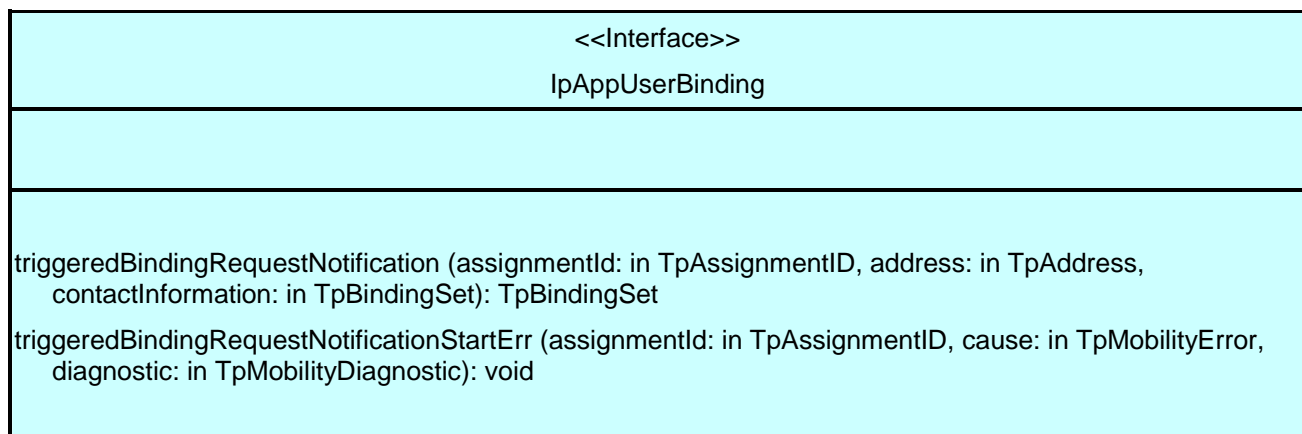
<<Interface>>

IpAppUserBinding

triggeredBindingRequestNotification (assignmentId: in TpAssignmentID, address: in TpAddress, contactInformation: in TpBindingSet): TpBindingSet

triggeredBindingRequestNotificationStartErr (assignmentId: in TpAssignmentID, cause: in TpMobilityError, diagnostic: in TpMobilityDiagnostic): void